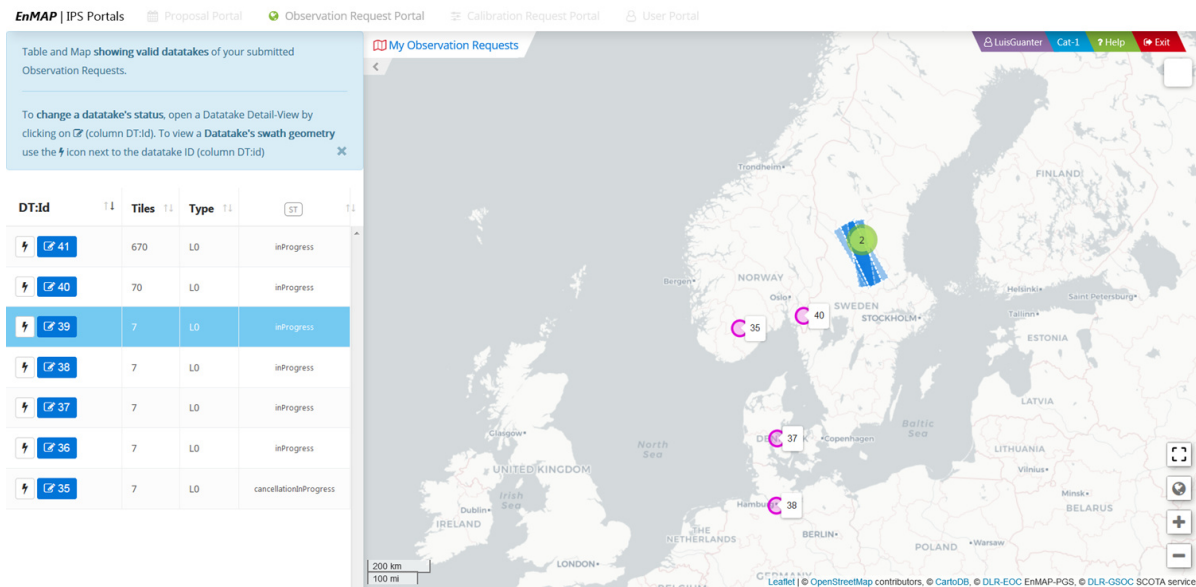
EnMAP | IPS Portals Proposal Portal Observation Request Portal Calibration Request Portal User Portal

Table and Map showing valid datatakes of your submitted Observation Requests.

To change a datatake's status, open a Datatake Detail-View by clicking on (column DT:Id). To view a Datatake's swath geometry use the icon next to the datatake ID (column DT:id)

My Observation Requests

LuisGuanter Cat-1 Help Exit

| DT:Id | Tiles | Type | ST |
|---|---|---|---|
| 41 | 670 | L0 | inProgress |
| 40 | 70 | L0 | inProgress |
| 39 | 7 | L0 | inProgress |
| 38 | 7 | L0 | inProgress |
| 37 | 7 | L0 | inProgress |
| 36 | 7 | L0 | inProgress |
| 35 | 7 | L0 | cancellationInProgress |

FINLAND
NORWAY
SWEDEN
Bergen
Oslo
STOCKHOLM
Helsinki
Saint Petersburg
Tallinn
ESTONIA
LATVIA
LITHUANIA
Vilnius
Minsk
BELARUS
Copenhagen
North Sea
Baltic Sea
Glasgow
UNITED KINGDOM
Irish Sea
IRELAND
LONDON
THE NETHERLANDS
Hamburg
BERLIN
Warsaw
POLAND
2
35
40
37
38

200 km
100 mi

Leaflet | © OpenStreetMap contributors, © CartoDB, © DLR-EOC EnMAP-PGS, © DLR-GSOC SCOTA service